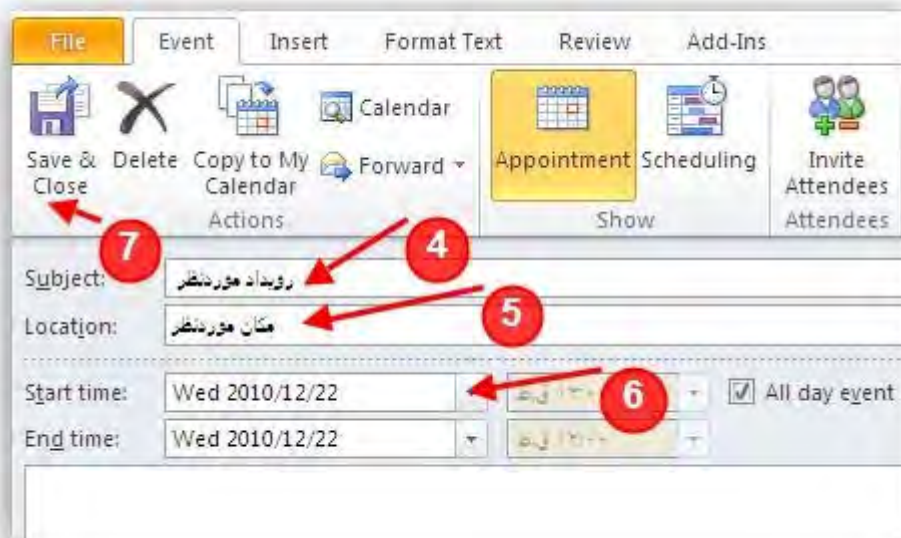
File Event Insert Format Text Review Add-Ins

Save & Close Delete Copy to My Calendar Calendar Forward

Actions

Appointment Scheduling

Show

Invite Attendees

Attendees

7 4

Subject: رویداد موردنظر

5

Location: مکان موردنظر

6

Start time: Wed 2010/12/22 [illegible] All day event

End time: Wed 2010/12/22 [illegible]